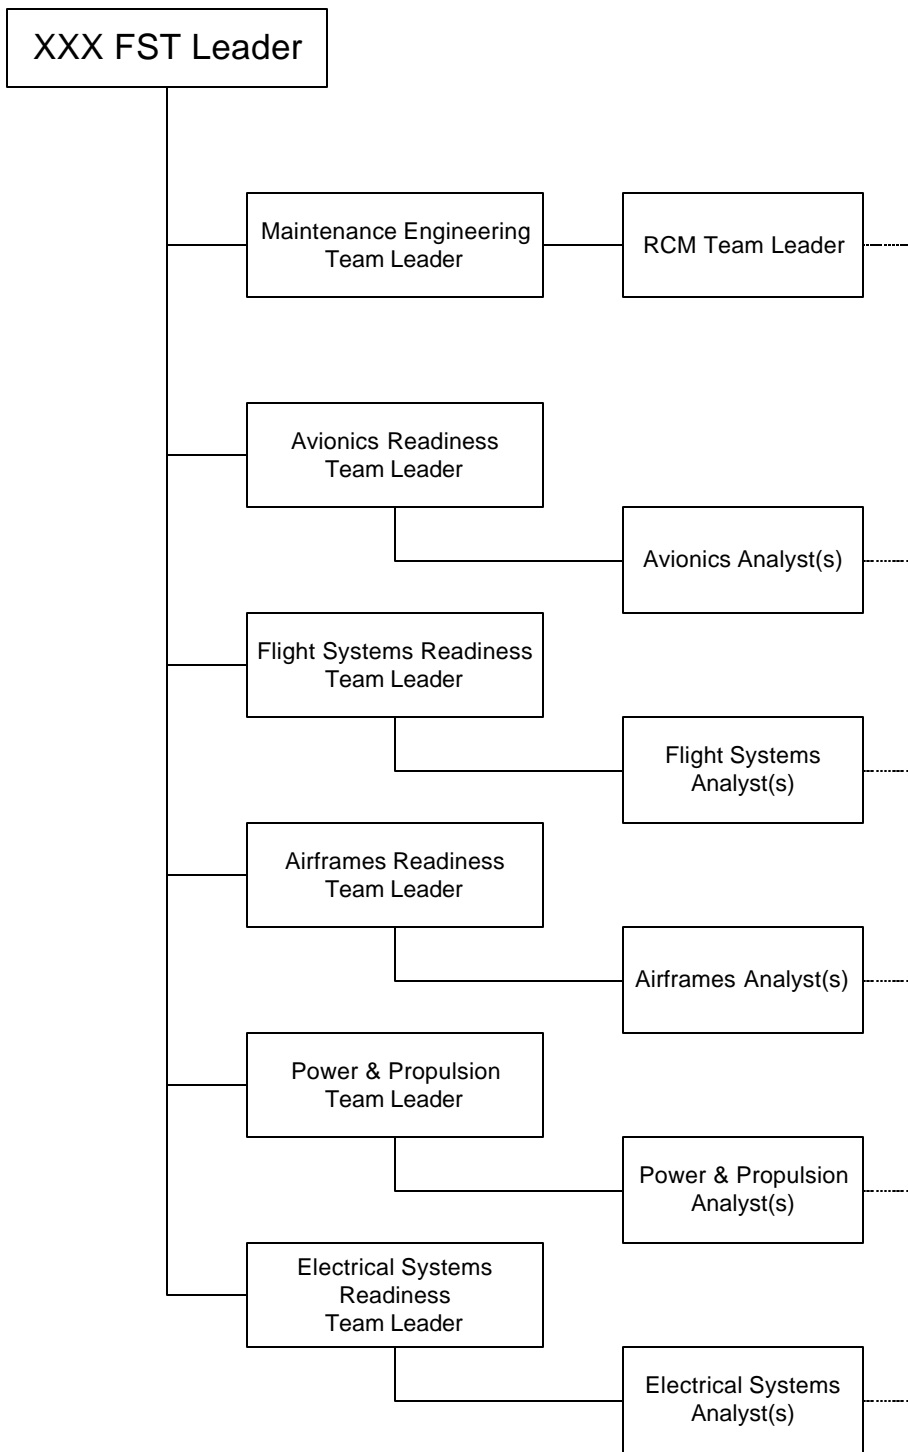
XXX FST Leader

Maintenance Engineering Team Leader

RCM Team Leader

Avionics Readiness Team Leader

Avionics Analyst(s)

Flight Systems Readiness Team Leader

Flight Systems Analyst(s)

Airframes Readiness Team Leader

Airframes Analyst(s)

Power & Propulsion Team Leader

Power & Propulsion Analyst(s)

Electrical Systems Readiness Team Leader

Electrical Systems Analyst(s)